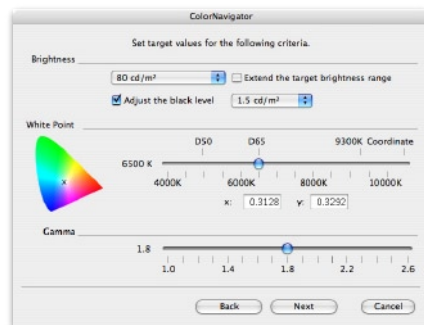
ColorNavigator

Set target values for the following criteria.

Brightness

80 cd/m²

Extend the target brightness range

Adjust the black level

1.5 cd/m²

White Point

D50

D65

9300K

Coordinate

6500 K

4000K

6000K

8000K

10000K

x: 0.3128

y: 0.3292

Gamma

1.8

1.0

1.4

1.8

2.2

2.6

Back

Next

Cancel